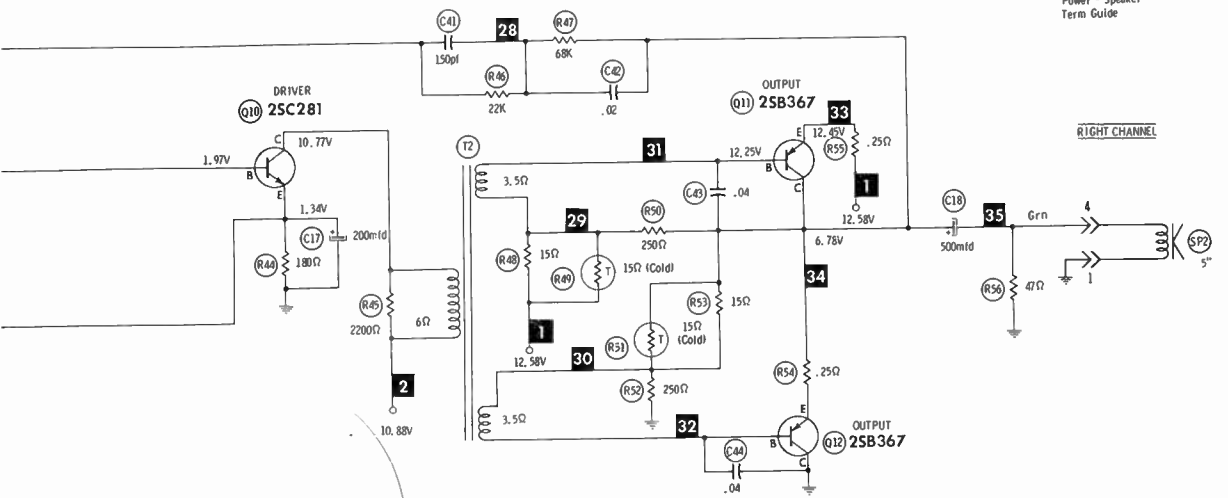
Power Speaker
Term Guide

C41
150pf
28
R47
68K
R46
22K
C42
.02

DRIVER
Q10 2SC281
C
10.77V
1.97V
B
E
1.34V
C17
200mfd
R44
180Ω
R45
2200Ω
6Ω
2
10.88V

T2
3.5Ω
R48
15Ω
R49
15Ω (Cold)
29
R50
250Ω
1
12.58V
30
R51
15Ω (Cold)
R52
250Ω
R53
15Ω
3.5Ω
31
12.25V
C43
.04

OUTPUT
Q11 2SB367
33
E
12.45V
R55
.25Ω
B
C
1
12.58V
6.78V
34
R54
.25Ω
32
C44
.04
E
B
C
OUTPUT
Q12 2SB367

RIGHT CHANNEL
C18
500mfd
35
Grn
4
1
R56
47Ω
SP2
5"